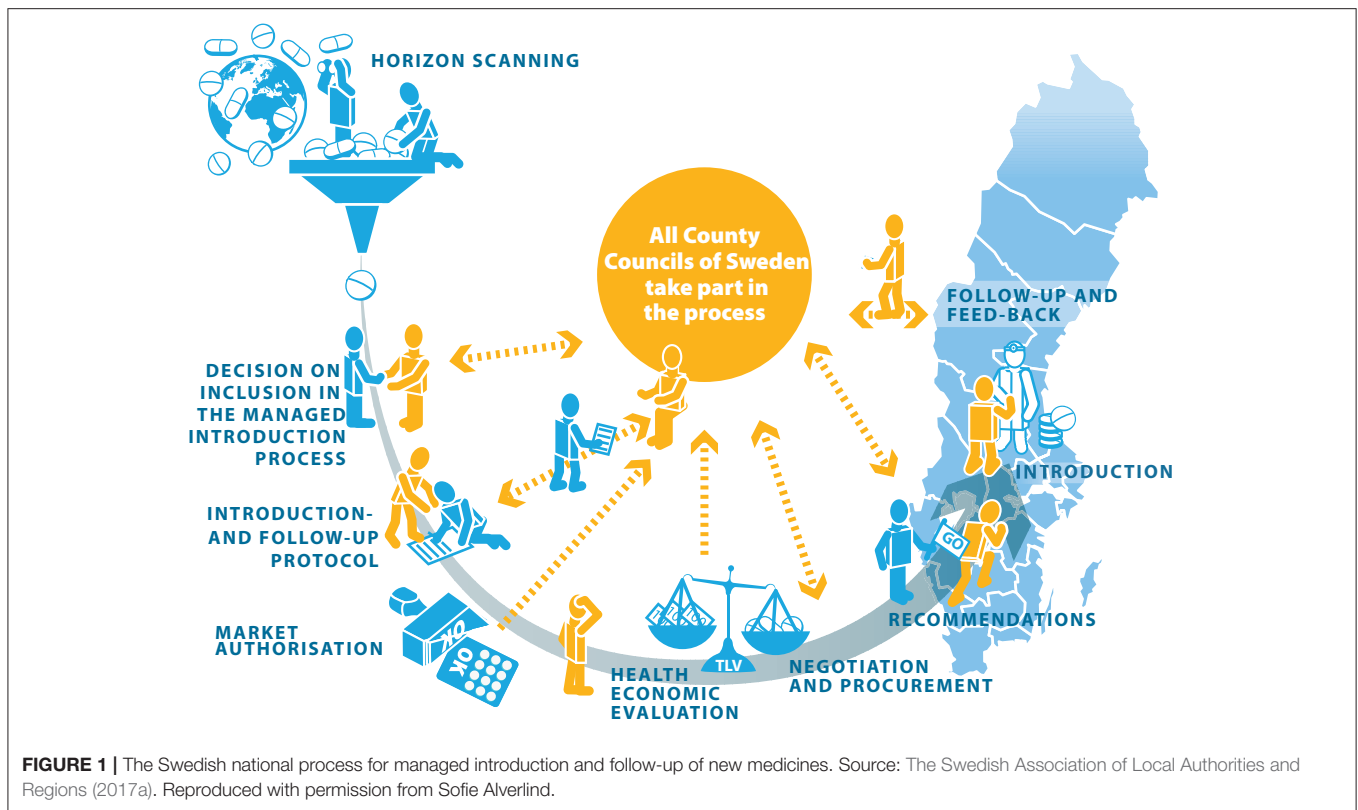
HORIZON SCANNING

All County Councils of Sweden take part in the process

FOLLOW-UP AND FEED-BACK

DECISION ON INCLUSION IN THE MANAGED INTRODUCTION PROCESS

INTRODUCTION

INTRODUCTION- AND FOLLOW-UP PROTOCOL

GO

MARKET AUTHORISATION

OK

OK

RECOMMENDATIONS

HEALTH ECONOMIC EVALUATION

TLV

NEGOTIATION AND PROCUREMENT

FIGURE 1 | The Swedish national process for managed introduction and follow-up of new medicines. Source: The Swedish Association of Local Authorities and Regions (2017a). Reproduced with permission from Sofie Alverlind.